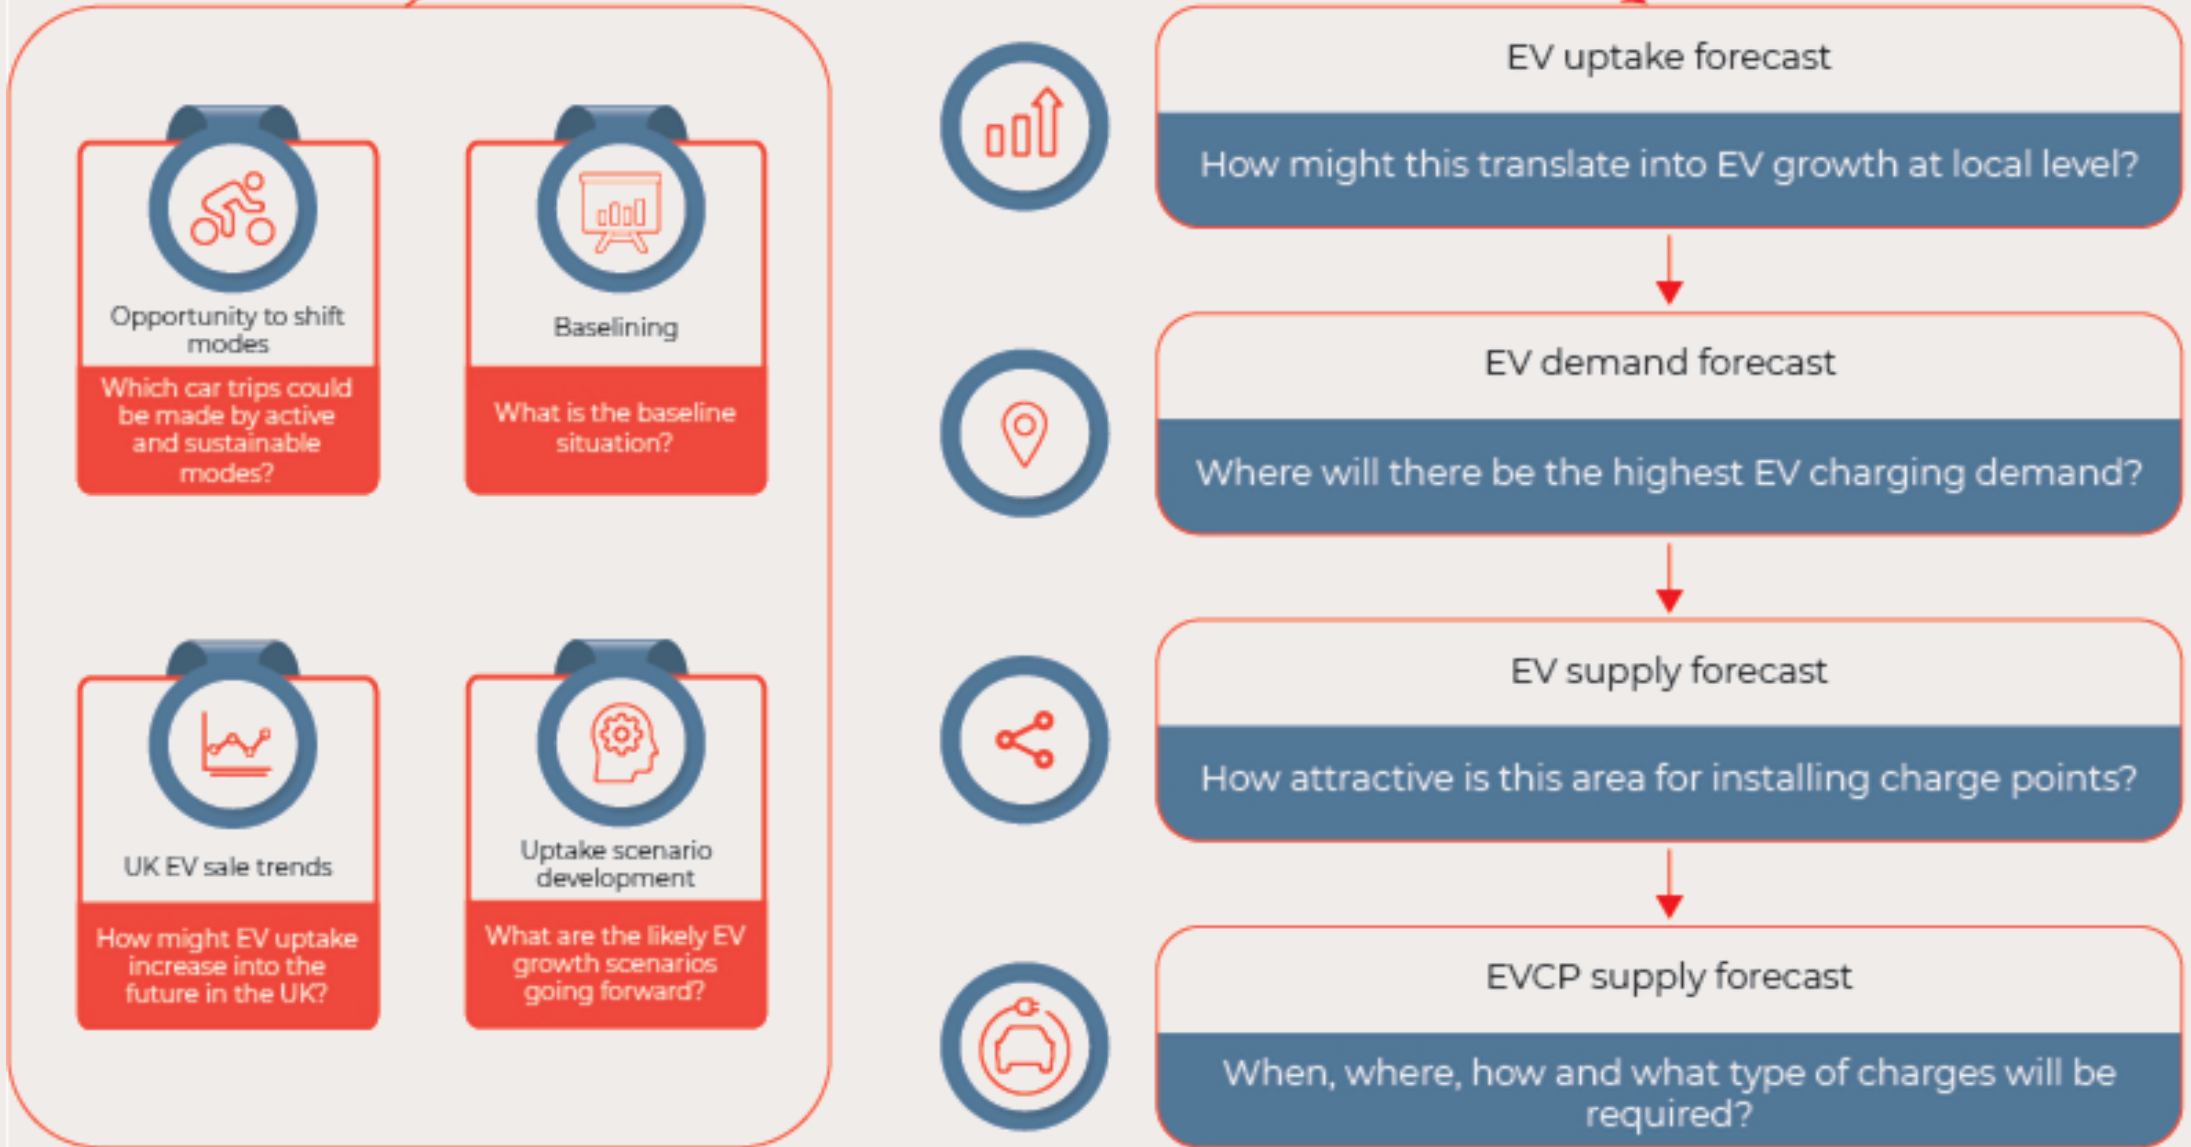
Opportunity to shift modes

Which car trips could be made by active and sustainable modes?

Baselining

What is the baseline situation?

UK EV sale trends

How might EV uptake increase into the future in the UK?

Uptake scenario development

What are the likely EV growth scenarios going forward?

EV uptake forecast

How might this translate into EV growth at local level?

EV demand forecast

Where will there be the highest EV charging demand?

EV supply forecast

How attractive is this area for installing charge points?

EVCP supply forecast

When, where, how and what type of charges will be required?